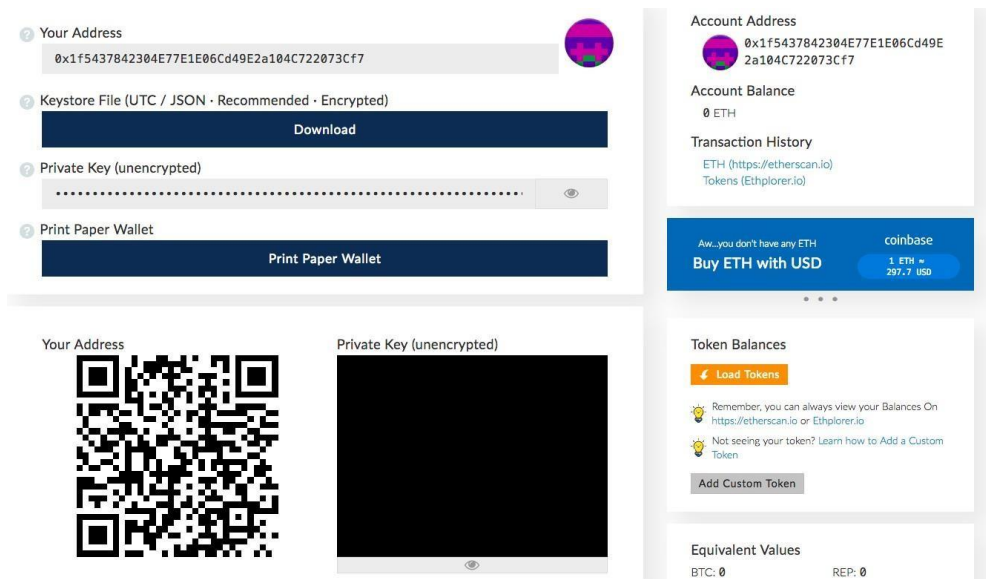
Your Address
0x1f5437842304E77E1E06Cd49E2a104C722073Cf7

Keystore File (UTC / JSON · Recommended · Encrypted)
Download

Private Key (unencrypted)
••••••••••••••••••••••••••••••••••••••••••••••••••••••••••••

Print Paper Wallet
Print Paper Wallet

Your Address

Private Key (unencrypted)

Account Address
0x1f5437842304E77E1E06Cd49E2a104C722073Cf7

Account Balance
0 ETH

Transaction History
ETH (https://etherscan.io)
Tokens (Ethplorer.io)

Aw...you don't have any ETH
Buy ETH with USD
coinbase
1 ETH ≈ 297.7 USD

Token Balances
Load Tokens
Remember, you can always view your Balances On https://etherscan.io or Ethplorer.io
Not seeing your token? Learn how to Add a Custom Token
Add Custom Token

Equivalent Values
BTC: 0
REP: 0